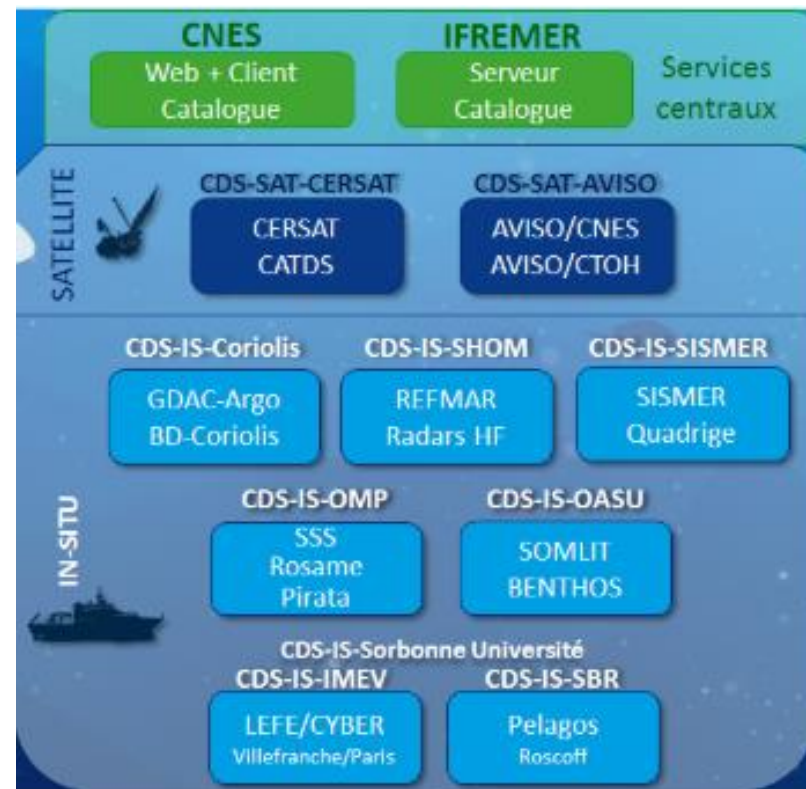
CNES
Web + Client
Catalogue

IFREMER
Serveur
Catalogue

Services
centraux

SATELLITE

CDS-SAT-CERSAT
CERSAT
CATDS

CDS-SAT-AVISO
AVISO/CNES
AVISO/CTOH

CDS-IS-Coriolis
GDAC-Argo
BD-Coriolis

CDS-IS-SHOM
REFMAR
Radars HF

CDS-IS-SISMER
SISMER
Quadrige

IN-SITU

CDS-IS-OMP
SSS
Rosame
Pirata

CDS-IS-OASU
SOMLIT
BENTHOS

CDS-IS-Sorbonne Université

CDS-IS-IMEV
LEFE/CYBER
Villefranche/Paris

CDS-IS-SBR
Pelagos
Roscoff